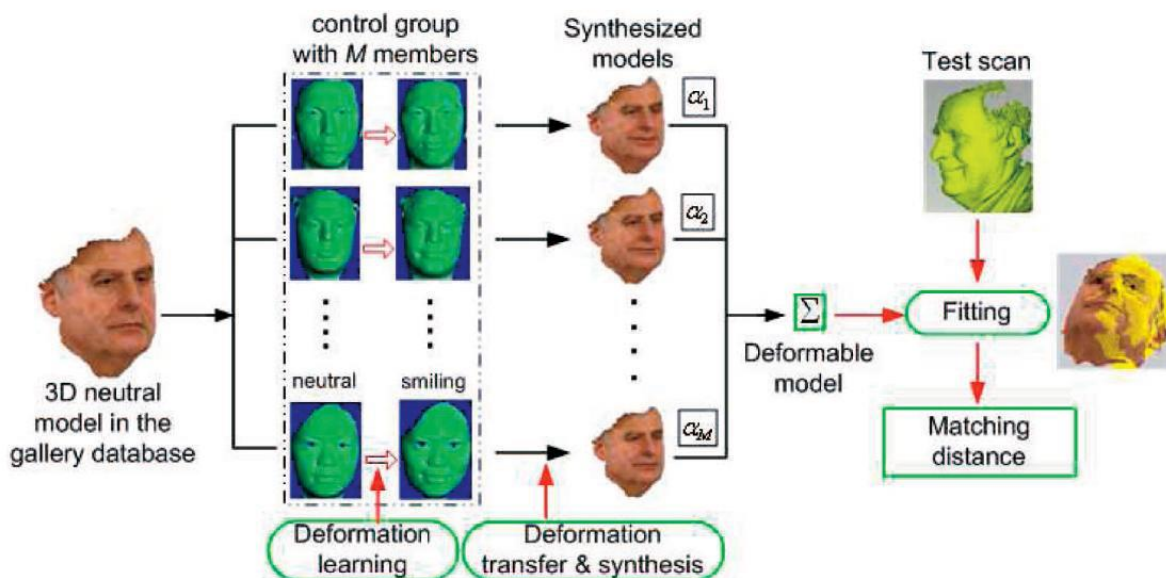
control group with $M$ members

Synthesized models

Test scan

$\alpha_1$

$\alpha_2$

$\alpha_M$

3D neutral model in the gallery database

neutral

smiling

$\Sigma$

Deformable model

Fitting

Matching distance

Deformation learning

Deformation transfer & synthesis